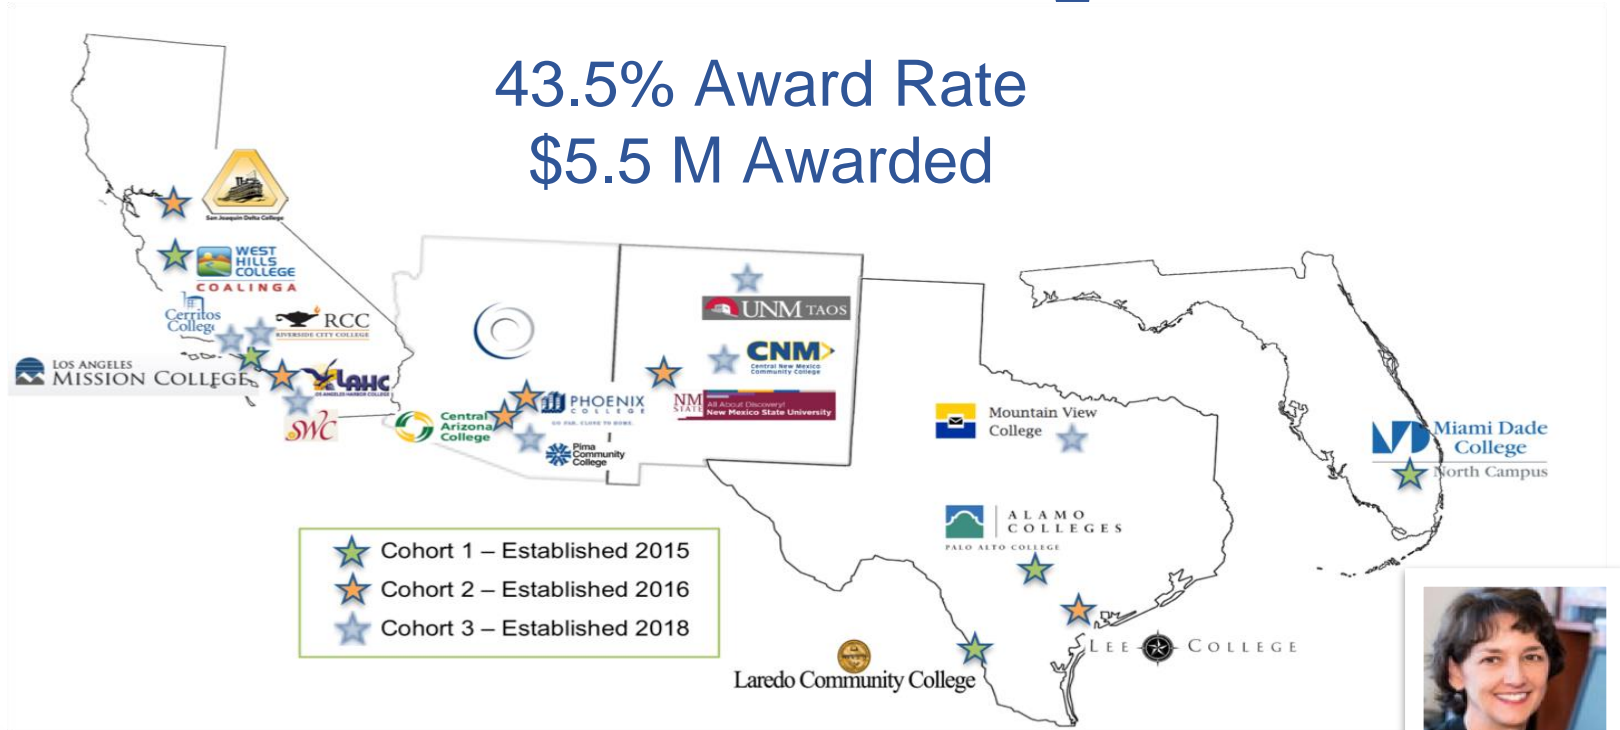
43.5% Award Rate
$5.5 M Awarded

San Joaquin Delta College

WEST HILLS COLLEGE COALINGA

Cerritos College

RCC RIVERSIDE CITY COLLEGE

LOS ANGELES MISSION COLLEGE

LAHC LOS ANGELES HARBOR COLLEGE

SWC

Central Arizona College

PHOENIX COLLEGE

Pima Community College

UNM TAOS

CNM Central New Mexico Community College

NM STATE All About Discovery! New Mexico State University

Mountain View College

Miami Dade College North Campus

ALAMO COLLEGES PALO ALTO COLLEGE

LEE COLLEGE

Laredo Community College

Cohort 1 – Established 2015
Cohort 2 – Established 2016
Cohort 3 – Established 2018